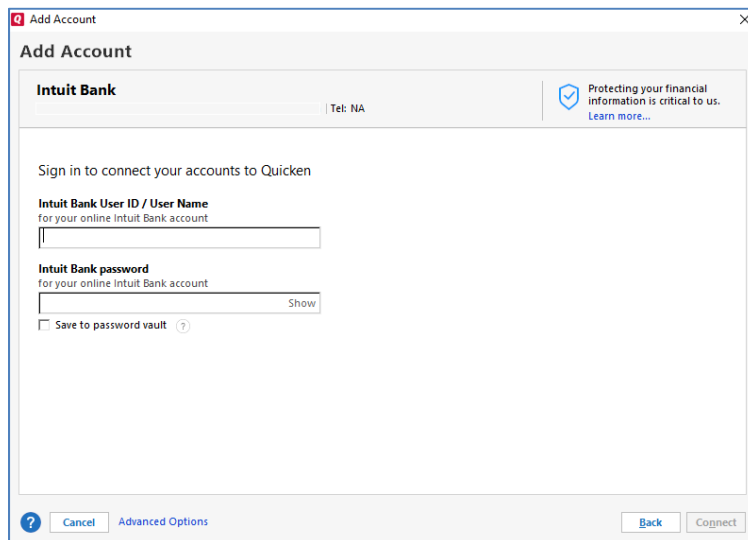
Q Add Account

Add Account

Intuit Bank

| Tel: NA

Protecting your financial information is critical to us.
Learn more...

Sign in to connect your accounts to Quicken

Intuit Bank User ID / User Name
for your online Intuit Bank account

Intuit Bank password
for your online Intuit Bank account

Show

Save to password vault ?

?

Cancel

Advanced Options

Back

Connect